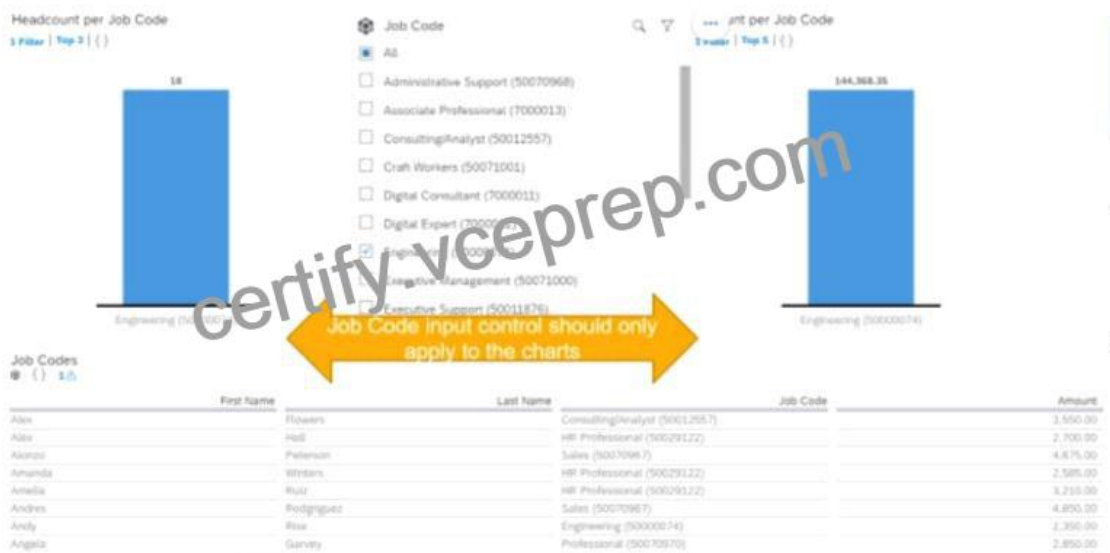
Headcount per Job Code
1 Filter | Top 3 | ( )

18

Engineering (500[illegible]

Job Code

All

Administrative Support (50070968)

Associate Professional (7000013)

Consulting/Analyst (50012557)

Craft Workers (50071001)

Digital Consultant (7000011)

Digital Expert (7000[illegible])

Engineering (5000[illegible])

Executive Management (50071000)

Executive Support (50011876)

...

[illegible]nt per Job Code
1 Filter | Top 5 | ( )

144,368.35

Engineering (50000074)

certify vceprep.com

Job Code input control should only apply to the charts

Job Codes
( ) 1

| First Name | Last Name | Job Code | Amount |
|---|---|---|---|
| Alex | Flowers | Consulting/Analyst (50012557) | 1,550.00 |
| Alex | Holt | HR Professional (50029122) | 2,700.00 |
| Alonzo | Peterson | Sales (50070967) | 4,675.00 |
| Amanda | Winters | HR Professional (50029122) | 2,585.00 |
| Amelia | Ruiz | HR Professional (50029122) | 3,210.00 |
| Andres | Rodriguez | Sales (50070967) | 4,850.00 |
| Andy | Rise | Engineering (50000074) | 2,350.00 |
| Angela | Garvey | Professional (50070970) | 2,850.00 |